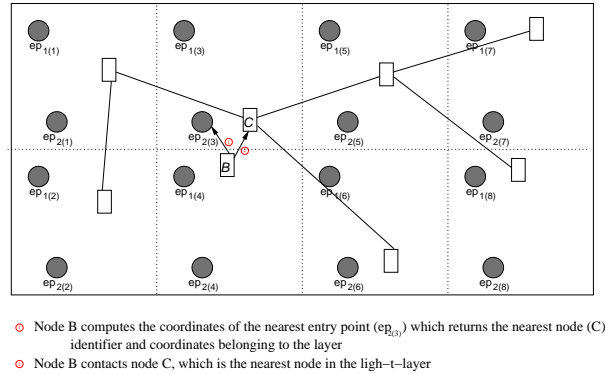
$ep_{1(1)}$ $ep_{1(3)}$ $ep_{1(5)}$ $ep_{1(7)}$

$ep_{2(1)}$ $ep_{2(3)}$ C $ep_{2(5)}$ $ep_{2(7)}$

B

$ep_{1(2)}$ $ep_{1(4)}$ $ep_{1(6)}$ $ep_{1(8)}$

$ep_{2(2)}$ $ep_{2(4)}$ $ep_{2(6)}$ $ep_{2(8)}$

Node B computes the coordinates of the nearest entry point ($ep_{2(3)}$) which returns the nearest node (C) identifier and coordinates belonging to the layer

Node B contacts node C, which is the nearest node in the ligh−t−layer